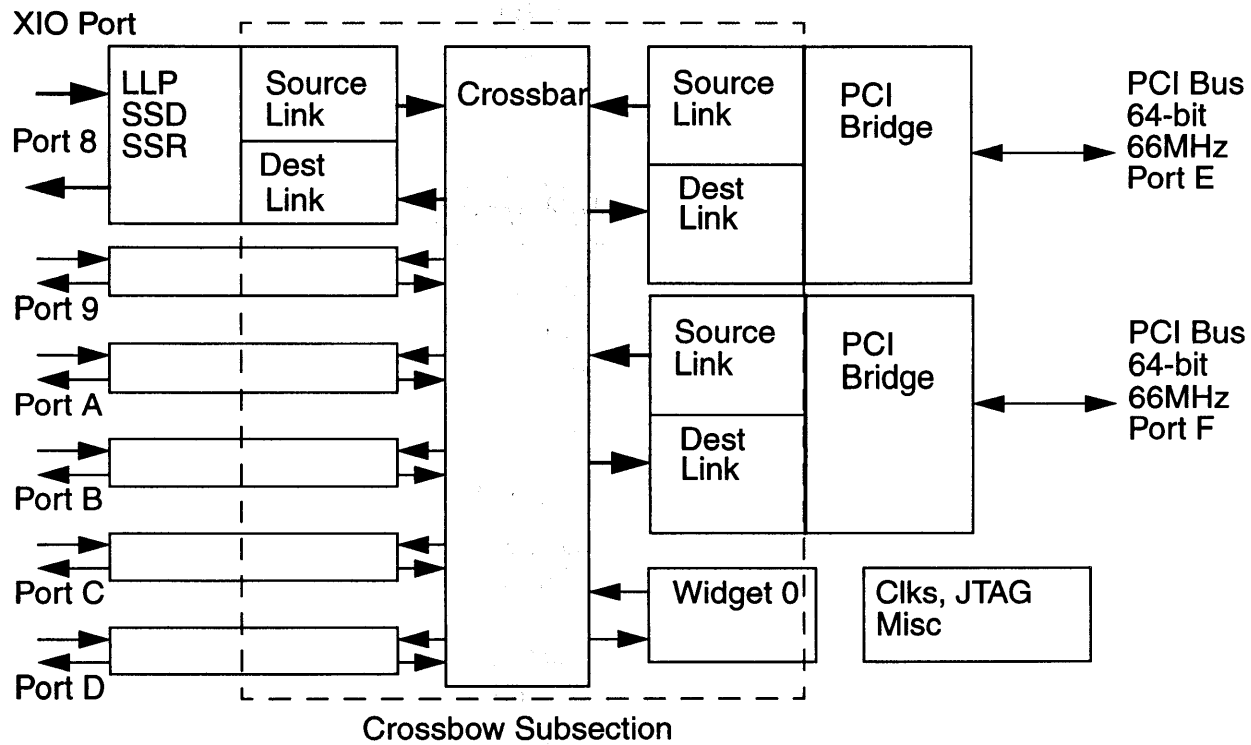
XIO Port

LLP
SSD
SSR

Source Link

Dest Link

Port 8

Crossbar

Source Link

Dest Link

PCI Bridge

PCI Bus
64-bit
66MHz
Port E

Port 9

Source Link

Dest Link

PCI Bridge

PCI Bus
64-bit
66MHz
Port F

Port A

Port B

Port C

Widget 0

Clks, JTAG
Misc

Port D

Crossbow Subsection